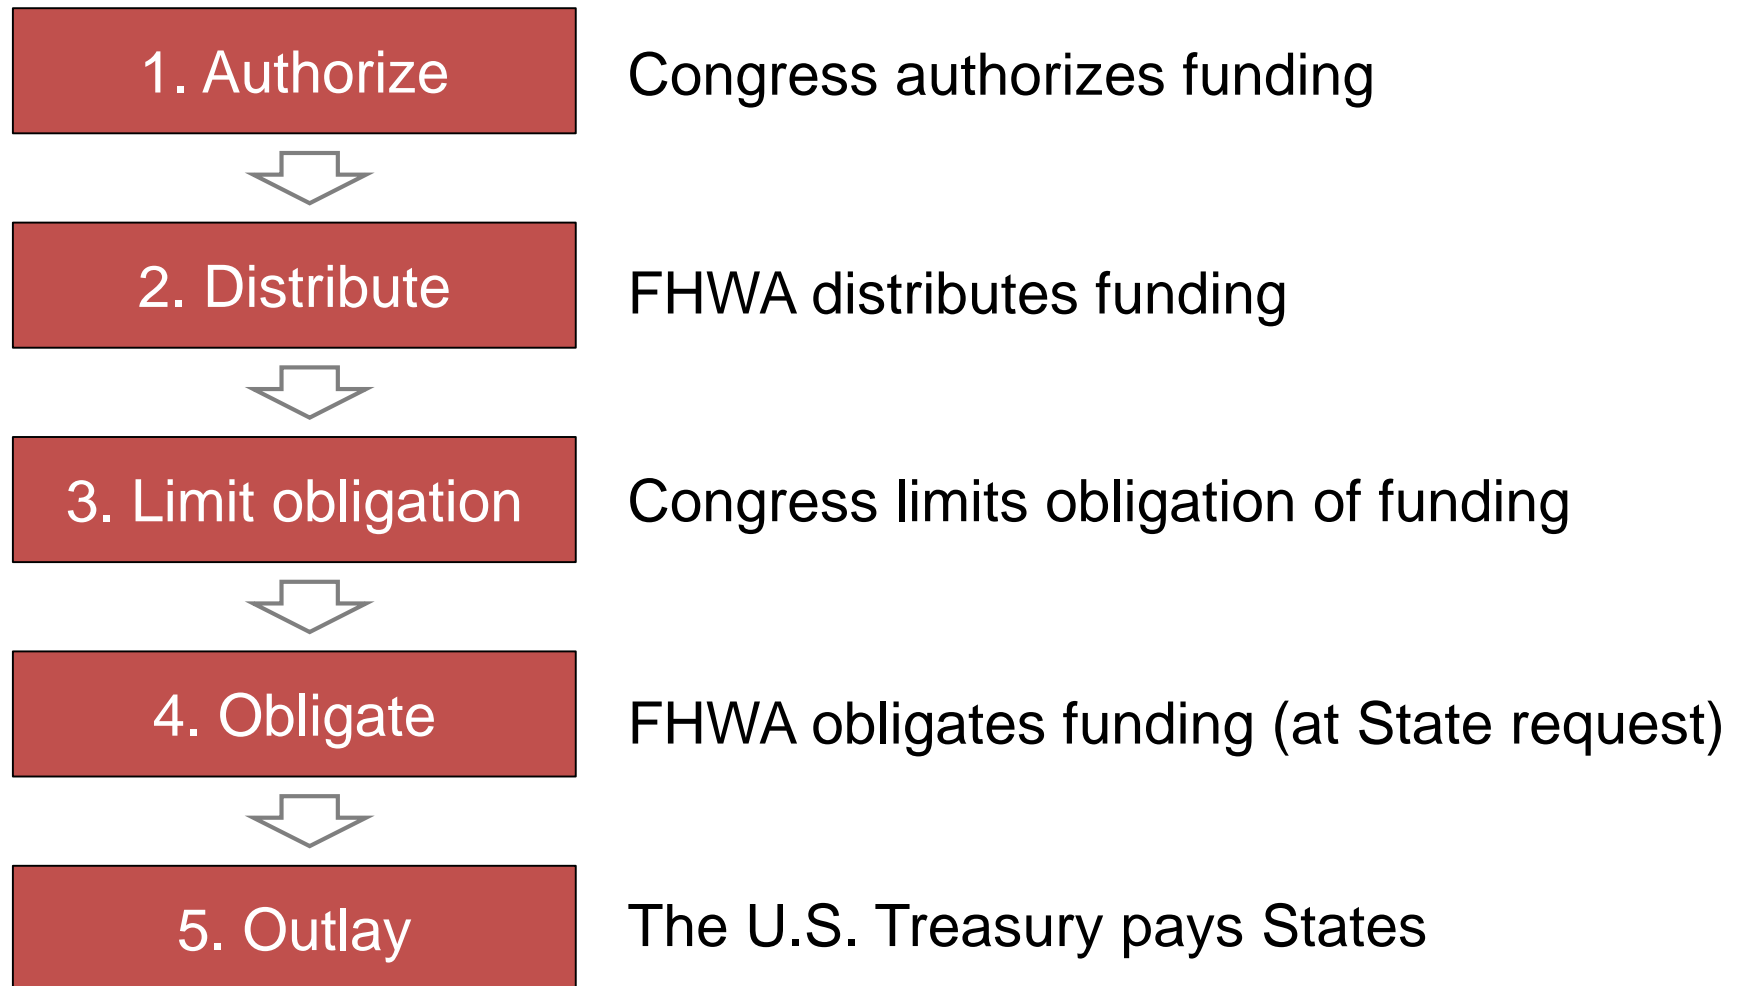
1. Authorize

Congress authorizes funding

2. Distribute

FHWA distributes funding

3. Limit obligation

Congress limits obligation of funding

4. Obligate

FHWA obligates funding (at State request)

5. Outlay

The U.S. Treasury pays States